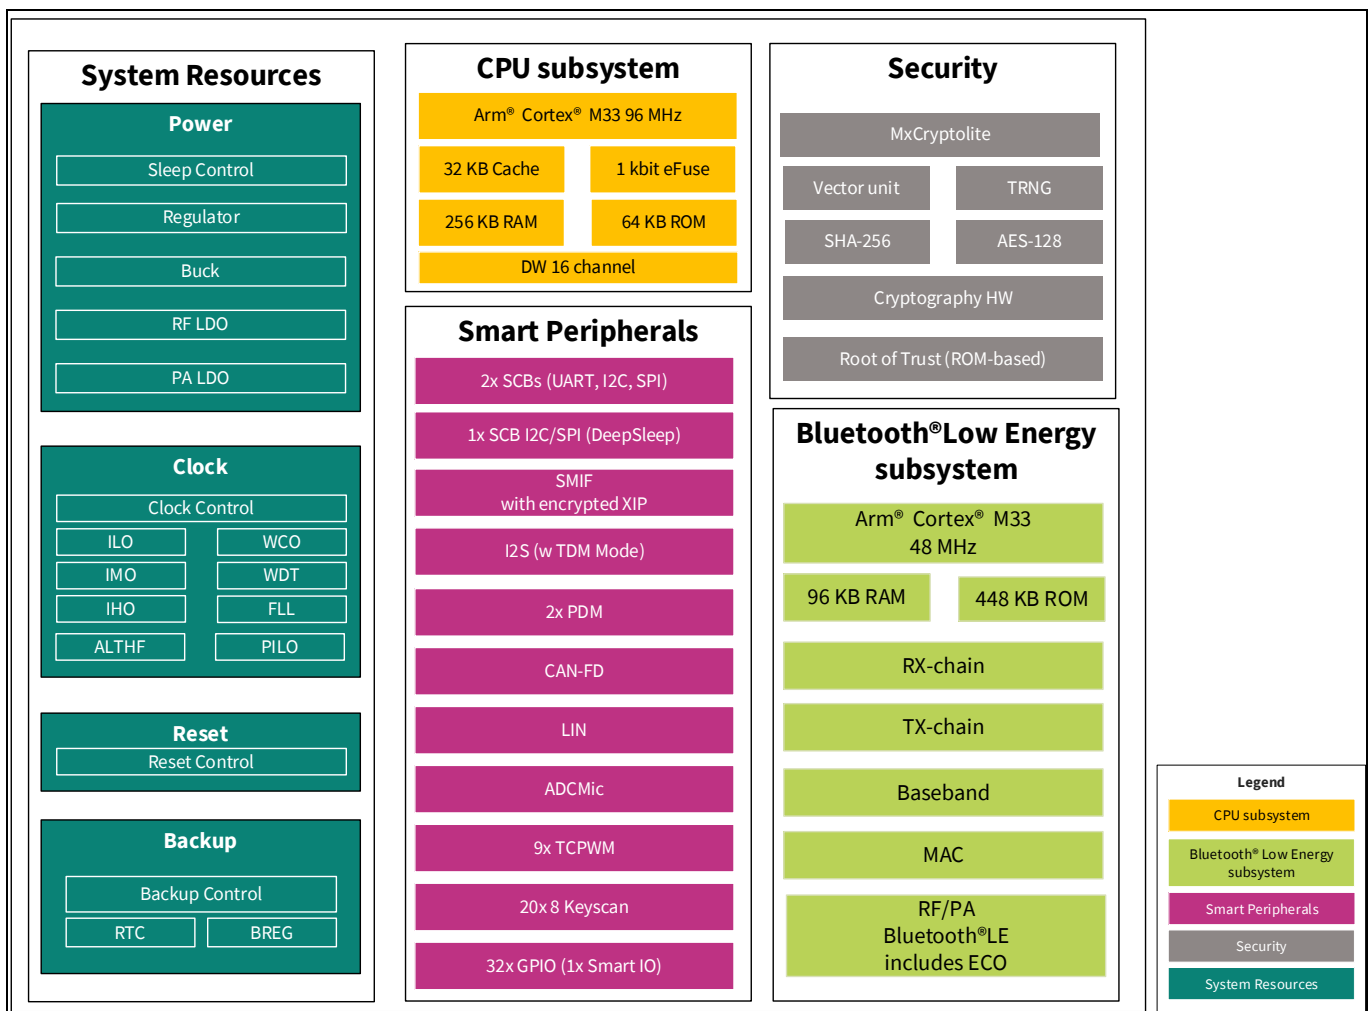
System Resources

Power

Sleep Control

Regulator

Buck

RF LDO

PA LDO

Clock

Clock Control

ILO

WCO

IMO

WDT

IHO

FLL

ALTHF

PILO

Reset

Reset Control

Backup

Backup Control

RTC

BREG

CPU subsystem

Arm® Cortex® M33 96 MHz

32 KB Cache

1 kbit eFuse

256 KB RAM

64 KB ROM

DW 16 channel

Smart Peripherals

2x SCBs (UART, I2C, SPI)

1x SCB I2C/SPI (DeepSleep)

SMIF
with encrypted XIP

I2S (w TDM Mode)

2x PDM

CAN-FD

LIN

ADCMic

9x TCPWM

20x 8 Keyscan

32x GPIO (1x Smart IO)

Security

MxCryptolite

Vector unit

TRNG

SHA-256

AES-128

Cryptography HW

Root of Trust (ROM-based)

Bluetooth®Low Energy subsystem

Arm® Cortex® M33
48 MHz

96 KB RAM

448 KB ROM

RX-chain

TX-chain

Baseband

MAC

RF/PA
Bluetooth®LE
includes ECO

Legend

CPU subsystem

Bluetooth® Low Energy subsystem

Smart Peripherals

Security

System Resources